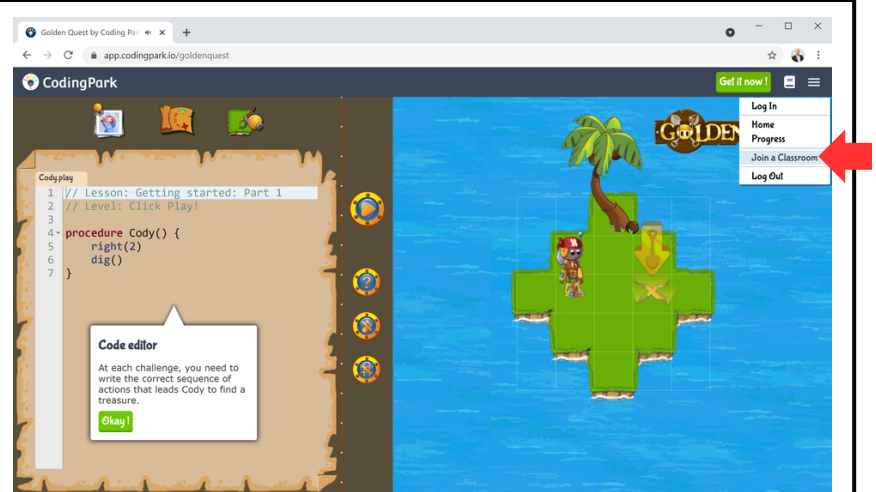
Golden Quest by Coding Par

app.codingpark.io/goldenquest

CodingPark

Get it now !

Log In
Home
Progress
Join a Classroom
Log Out

GOLDEN

Cody.play

1 // Lesson: Getting started: Part 1
2 // Level: Click Play!
3
4 procedure Cody() {
5 right(2)
6 dig()
7 }

Code editor

At each challenge, you need to write the correct sequence of actions that leads Cody to find a treasure.

Okay !